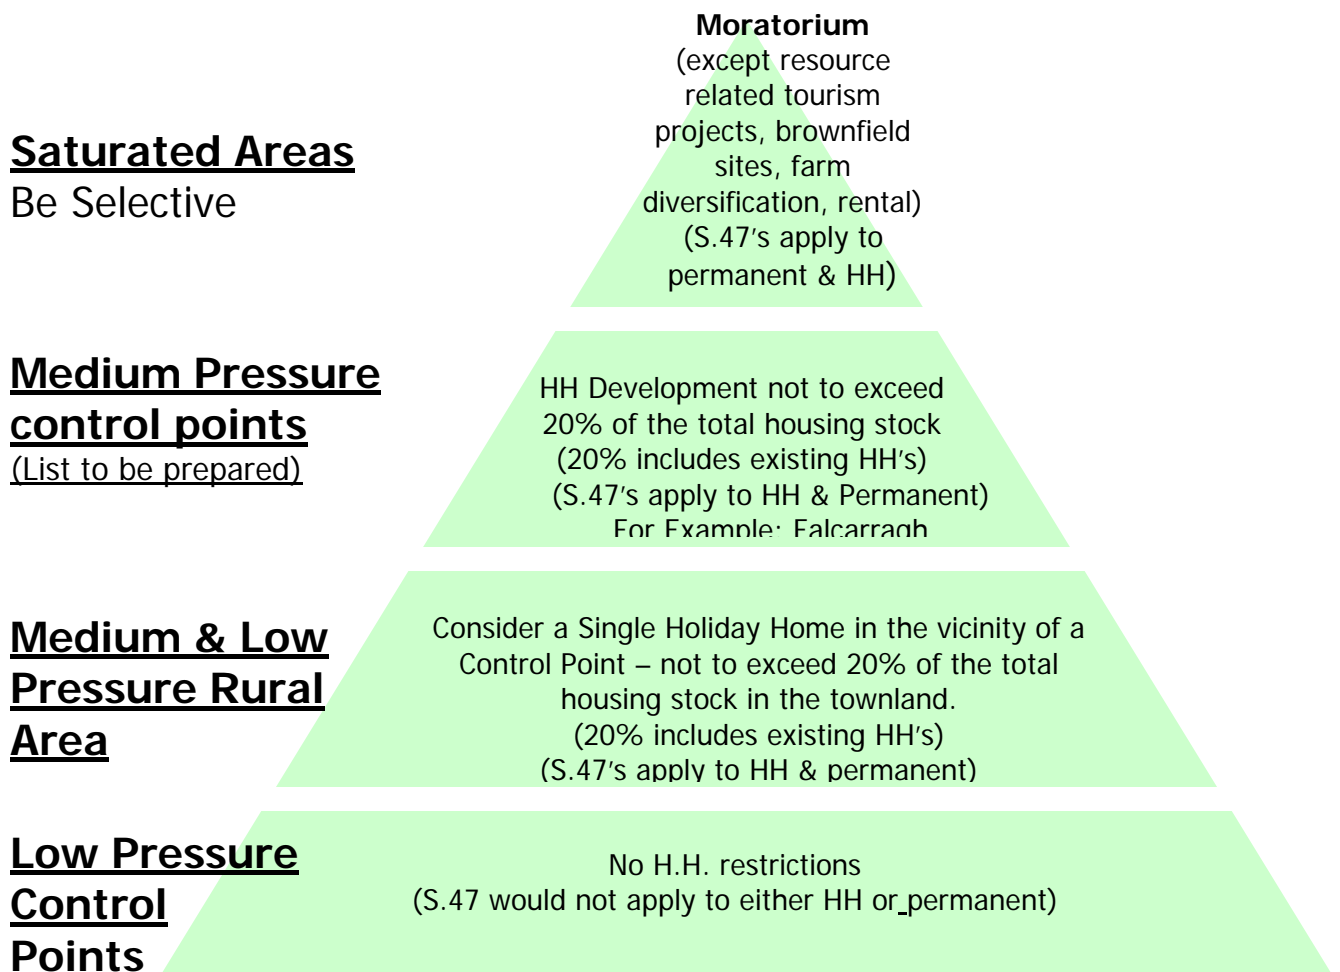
**Saturated Areas**
Be Selective

**Moratorium**
(except resource related tourism projects, brownfield sites, farm diversification, rental)
(S.47's apply to permanent & HH)

**Medium Pressure control points**
(List to be prepared)

HH Development not to exceed 20% of the total housing stock
(20% includes existing HH's)
(S.47's apply to HH & Permanent)
For Example: Falcarragh

**Medium & Low Pressure Rural Area**

Consider a Single Holiday Home in the vicinity of a Control Point – not to exceed 20% of the total housing stock in the townland.
(20% includes existing HH's)
(S.47's apply to HH & permanent)

**Low Pressure Control Points**

No H.H. restrictions
(S.47 would not apply to either HH or permanent)